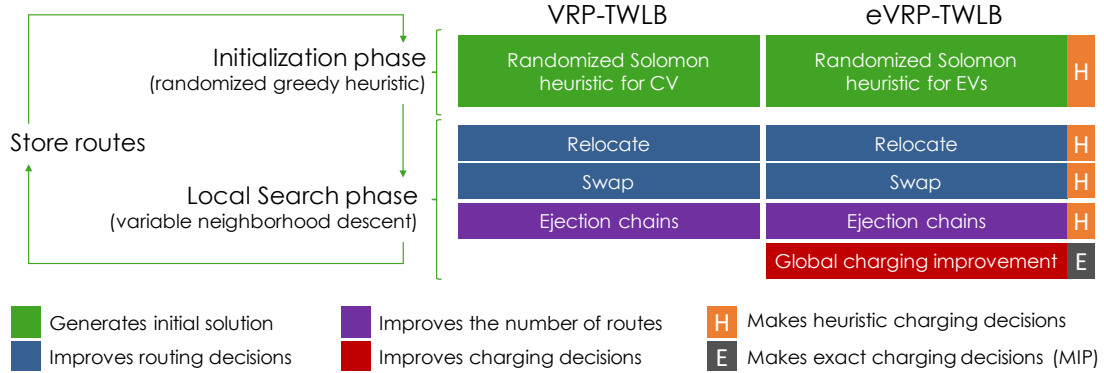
VRP-TWLB

eVRP-TWLB

Initialization phase
(randomized greedy heuristic)

Randomized Solomon heuristic for CV

Randomized Solomon heuristic for EVs

H

Store routes

Relocate

Relocate

H

Swap

Swap

H

Local Search phase
(variable neighborhood descent)

Ejection chains

Ejection chains

H

Global charging improvement

E

Generates initial solution

Improves the number of routes

H Makes heuristic charging decisions

Improves routing decisions

Improves charging decisions

E Makes exact charging decisions (MIP)